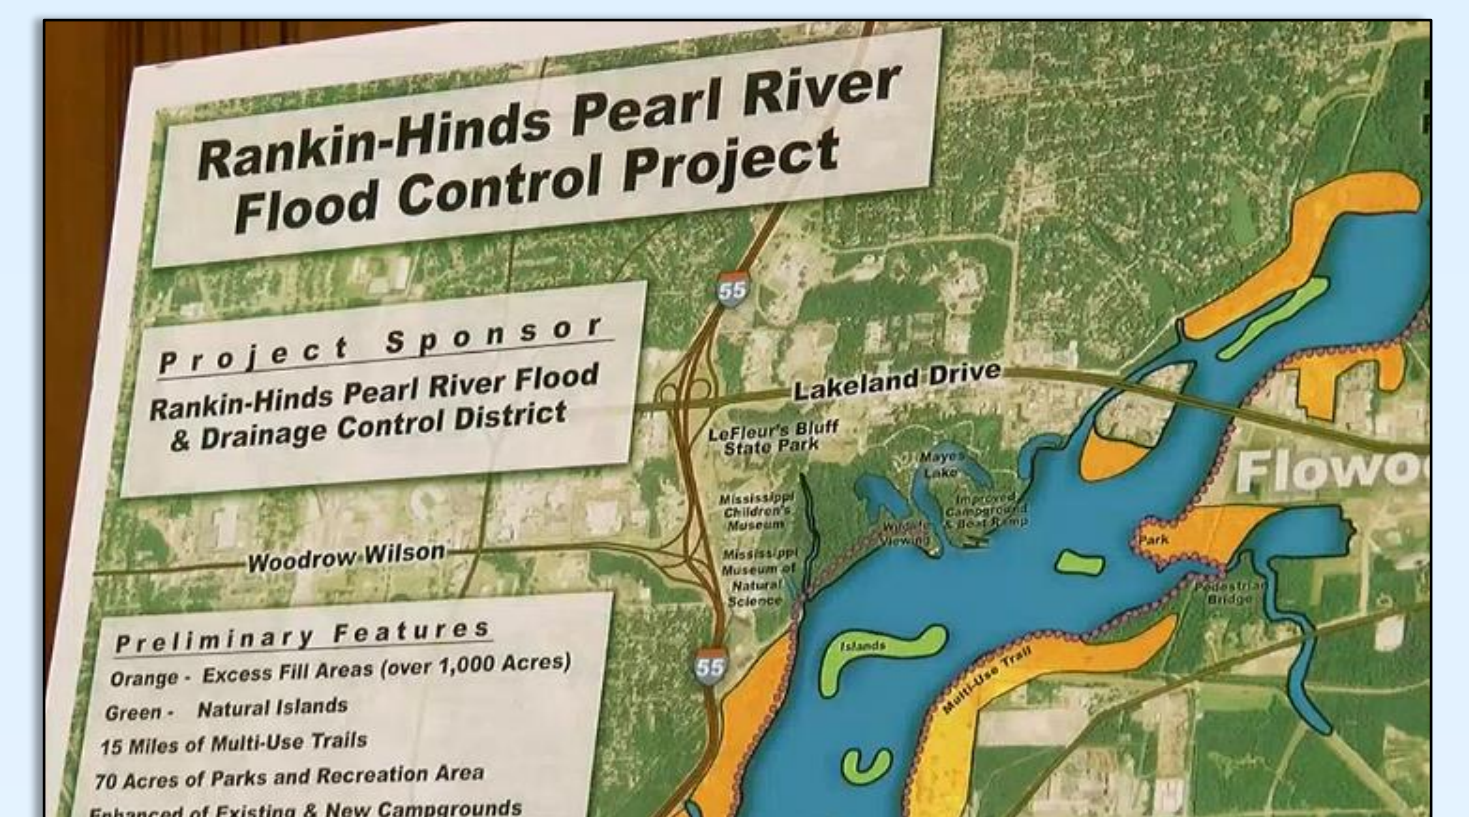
Rankin-Hinds Pearl River Flood Control Project

Project Sponsor
Rankin-Hinds Pearl River Flood & Drainage Control District

55

Lakeland Drive

LeFleur's Bluff State Park

Mayes Lake

Improved Campground & Boat Ramp

Wildlife Viewing

Mississippi Children's Museum

Mississippi Museum of Natural Science

Flowo

Park

Pedestrian Bridge

Woodrow Wilson

Islands

Multi-Use Trail

55

Preliminary Features
Orange - Excess Fill Areas (over 1,000 Acres)
Green - Natural Islands
15 Miles of Multi-Use Trails
70 Acres of Parks and Recreation Area
Enhanced of Existing & New Campgrounds